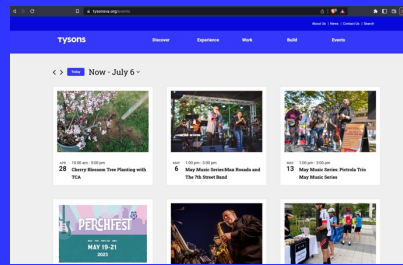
tysonsva.org/events

About Us | News | Contact Us | Search

TYSONS

Discover

Experience

Work

Build

Events

< > Today Now - July 6

APR 28 10:00 am - 3:00 pm
Cherry Blossom Tree Planting with TCA

MAY 6 7:00 pm - 9:00 pm
May Music Series:Moa Rosado and The 7th Street Band

MAY 13 7:00 pm - 9:00 pm
May Music Series: Pictrola Trio May Music Series

PERCHFEST
MAY 19-21
2023